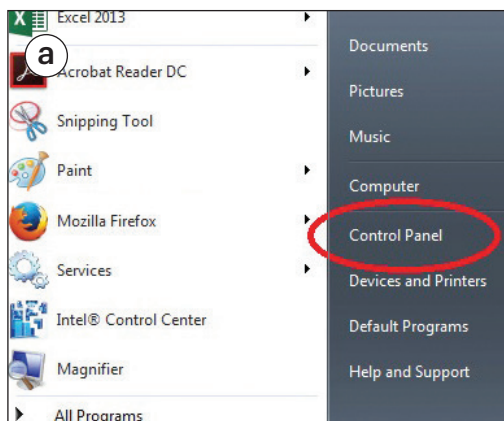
Excel 2013
a
Acrobat Reader DC
Snipping Tool
Paint
Mozilla Firefox
Services
Intel® Control Center
Magnifier
All Programs

Documents
Pictures
Music
Computer
Control Panel
Devices and Printers
Default Programs
Help and Support